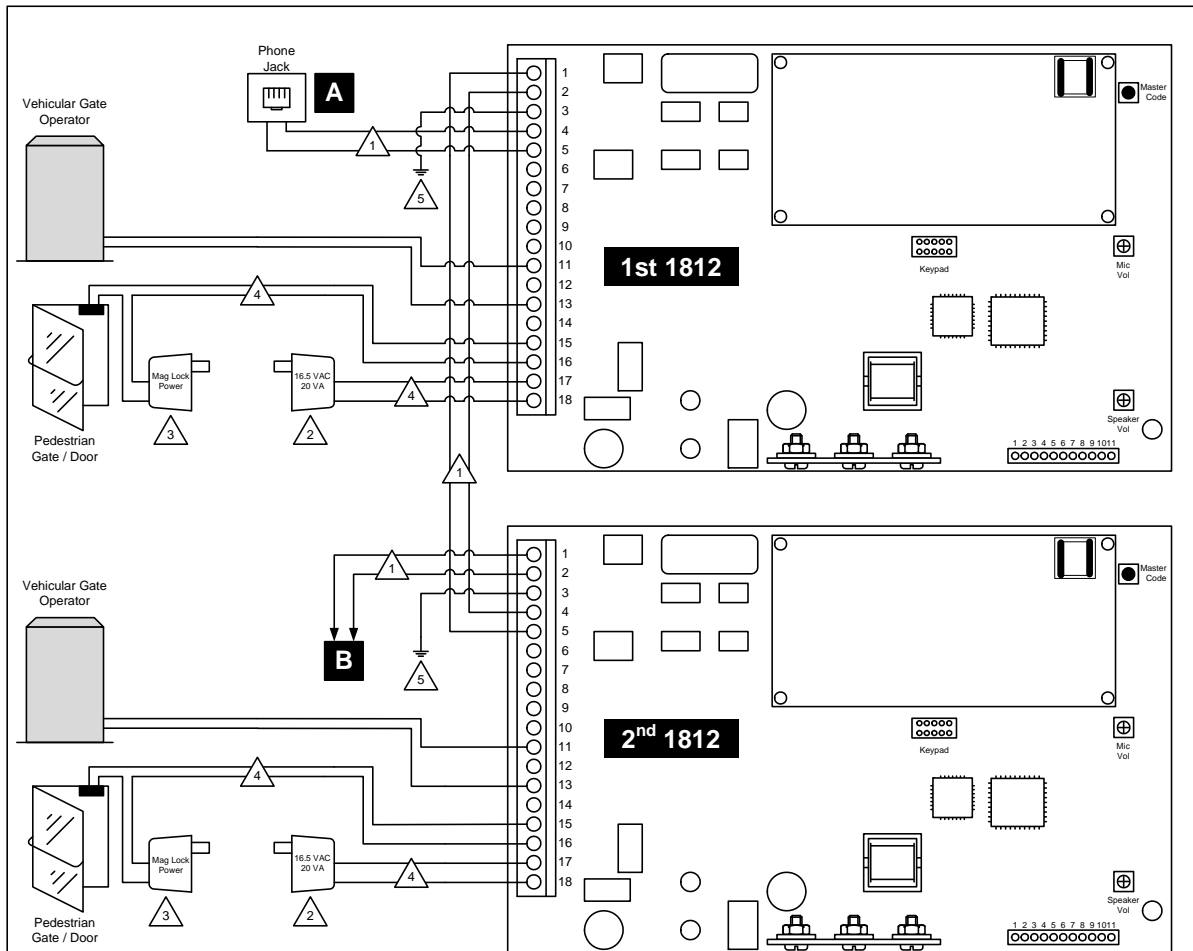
Phone Jack

A

Vehicular Gate Operator

1
5

1 2 3 4 5 6 7 8 9 10 11 12 13 14 15 16 17 18

Master Code

1st 1812

Keypad

Mic Vol

4

Mag Lock Power

16.5 VAC 20 VA

4

Pedestrian Gate / Door

3
2

Speaker Vol

1 2 3 4 5 6 7 8 9 10 11

1

1

B

5

Vehicular Gate Operator

1 2 3 4 5 6 7 8 9 10 11 12 13 14 15 16 17 18

Master Code

$2^{nd}$ 1812

Keypad

Mic Vol

4

Mag Lock Power

16.5 VAC 20 VA

4

Pedestrian Gate / Door

3
2

Speaker Vol

1 2 3 4 5 6 7 8 9 10 11